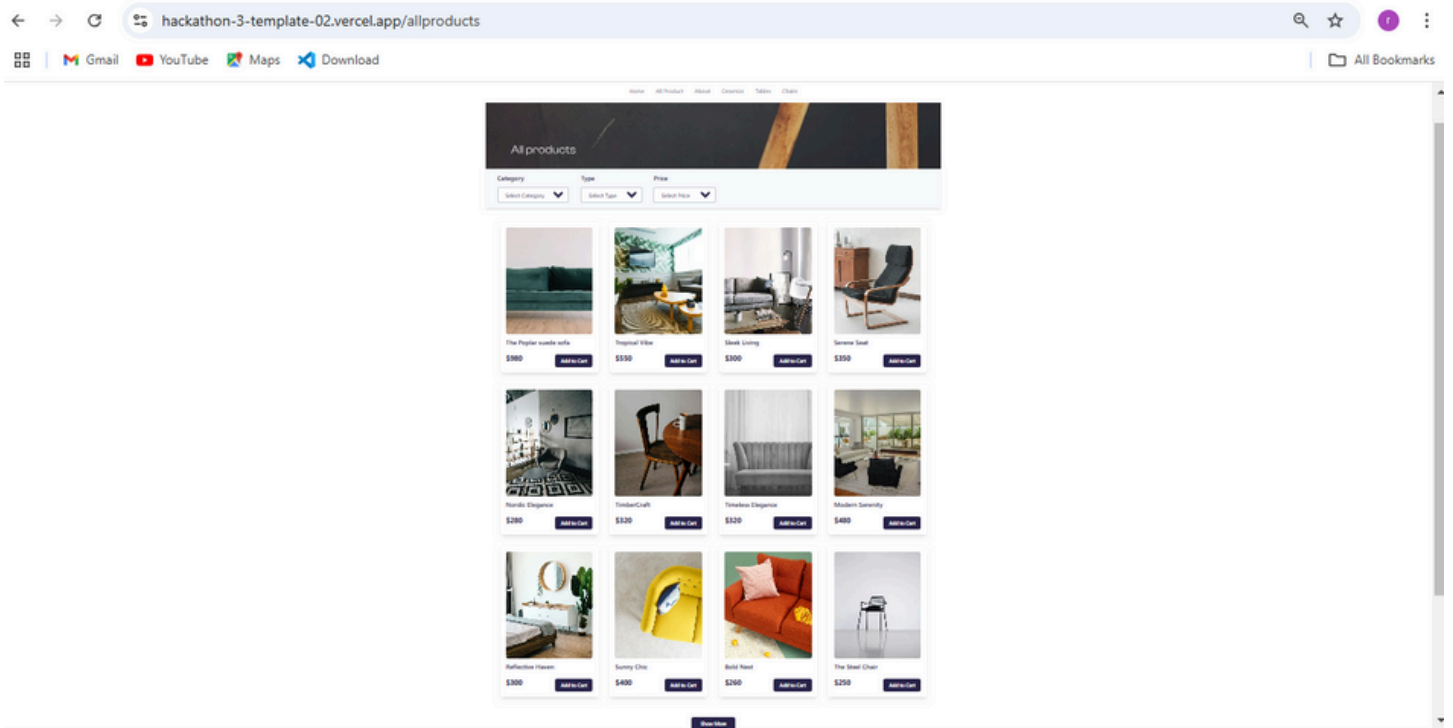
hackathon-3-template-02.vercel.app/allproducts

Gmail YouTube Maps Download

All Bookmarks

Home All Product About Ceramics Tables Chairs

All products

Category Type Price

Select Category Select Type Select Price

The Poplar suede sofa
$980 Add to Cart

Tropical Vibe
$550 Add to Cart

Sleek Living
$300 Add to Cart

Serene Seat
$350 Add to Cart

Nordic Elegance
$280 Add to Cart

TimberCraft
$320 Add to Cart

Timeless Elegance
$320 Add to Cart

Modern Serenity
$480 Add to Cart

Reflective Haven
$300 Add to Cart

Sunny Chic
$400 Add to Cart

Bold Nest
$260 Add to Cart

The Steel Chair
$250 Add to Cart

Show More